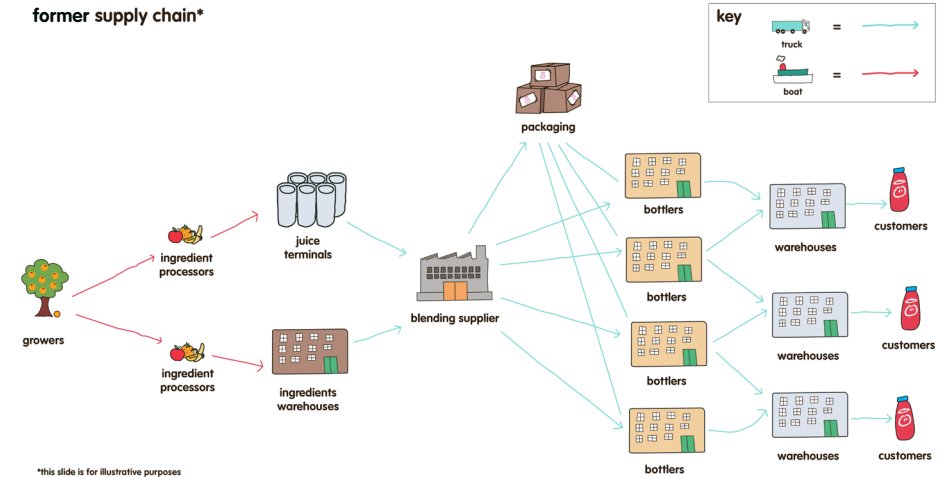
former supply chain*

key

truck =

boat =

packaging

growers

ingredient processors

juice terminals

ingredient processors

ingredients warehouses

blending supplier

bottlers

bottlers

bottlers

bottlers

warehouses

warehouses

warehouses

customers

customers

customers

*this slide is for illustrative purposes